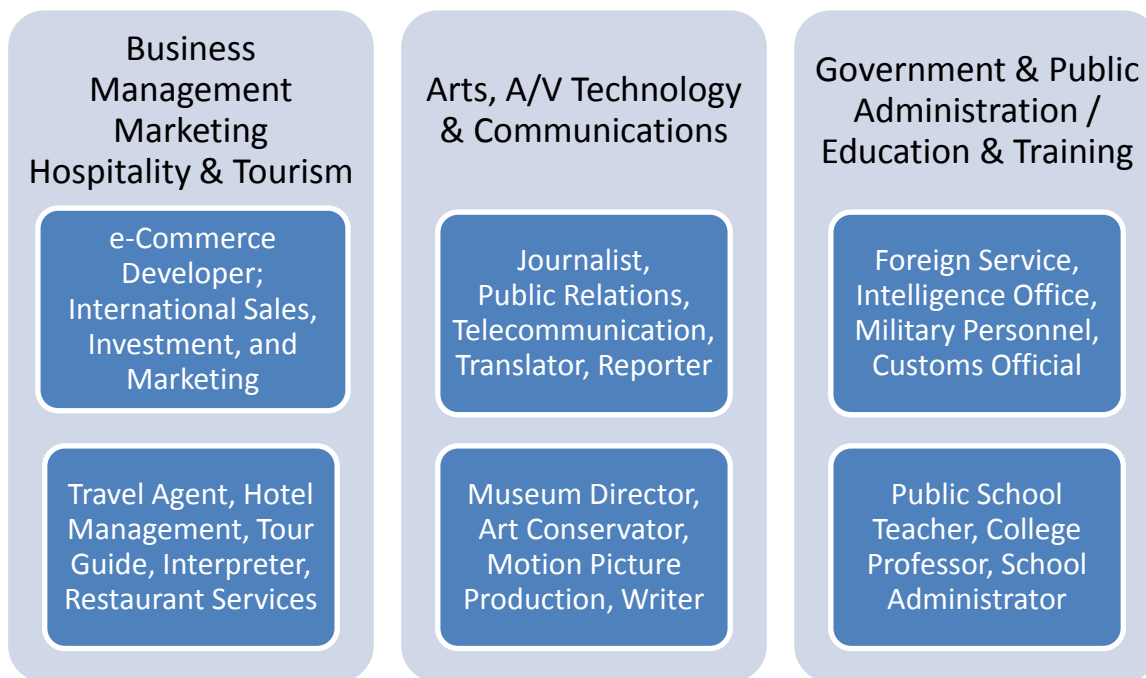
Business Management Marketing Hospitality & Tourism

e-Commerce Developer; International Sales, Investment, and Marketing

Travel Agent, Hotel Management, Tour Guide, Interpreter, Restaurant Services

Arts, A/V Technology & Communications

Journalist, Public Relations, Telecommunication, Translator, Reporter

Museum Director, Art Conservator, Motion Picture Production, Writer

Government & Public Administration / Education & Training

Foreign Service, Intelligence Office, Military Personnel, Customs Official

Public School Teacher, College Professor, School Administrator